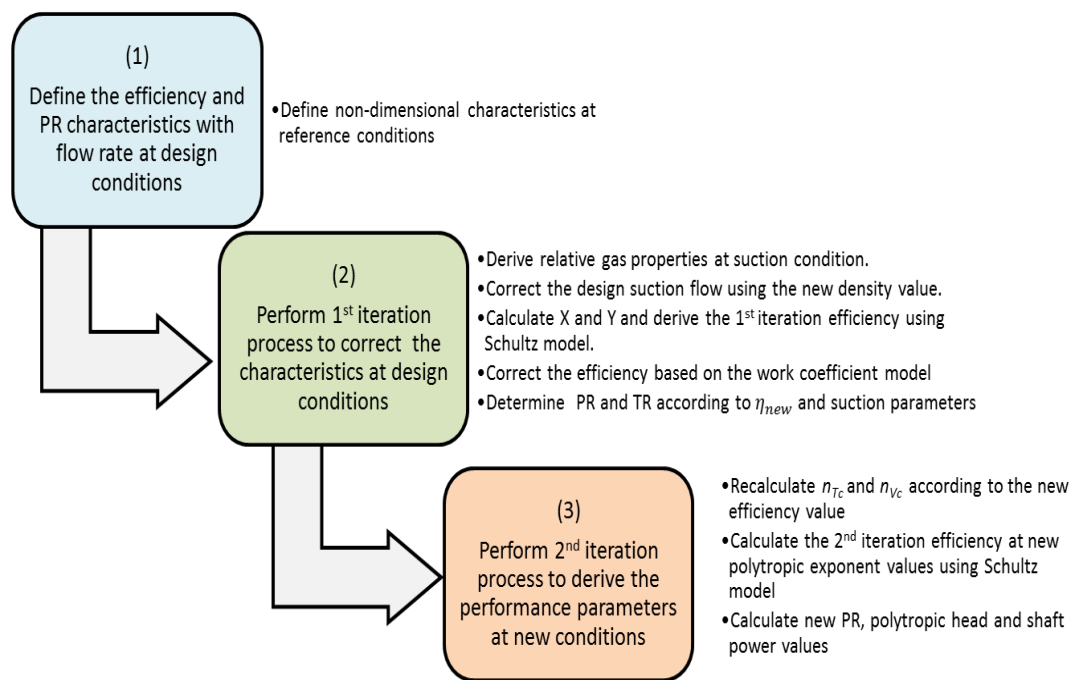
(1)
Define the efficiency and PR characteristics with flow rate at design conditions

•Define non-dimensional characteristics at reference conditions

(2)
Perform 1$^{st}$ iteration process to correct the characteristics at design conditions

•Derive relative gas properties at suction condition.
•Correct the design suction flow using the new density value.
•Calculate X and Y and derive the 1$^{st}$ iteration efficiency using Schultz model.
•Correct the efficiency based on the work coefficient model
•Determine PR and TR according to $\eta_{new}$ and suction parameters

(3)
Perform 2$^{nd}$ iteration process to derive the performance parameters at new conditions

•Recalculate $n_{Tc}$ and $n_{Vc}$ according to the new efficiency value
•Calculate the 2$^{nd}$ iteration efficiency at new polytropic exponent values using Schultz model
•Calculate new PR, polytropic head and shaft power values